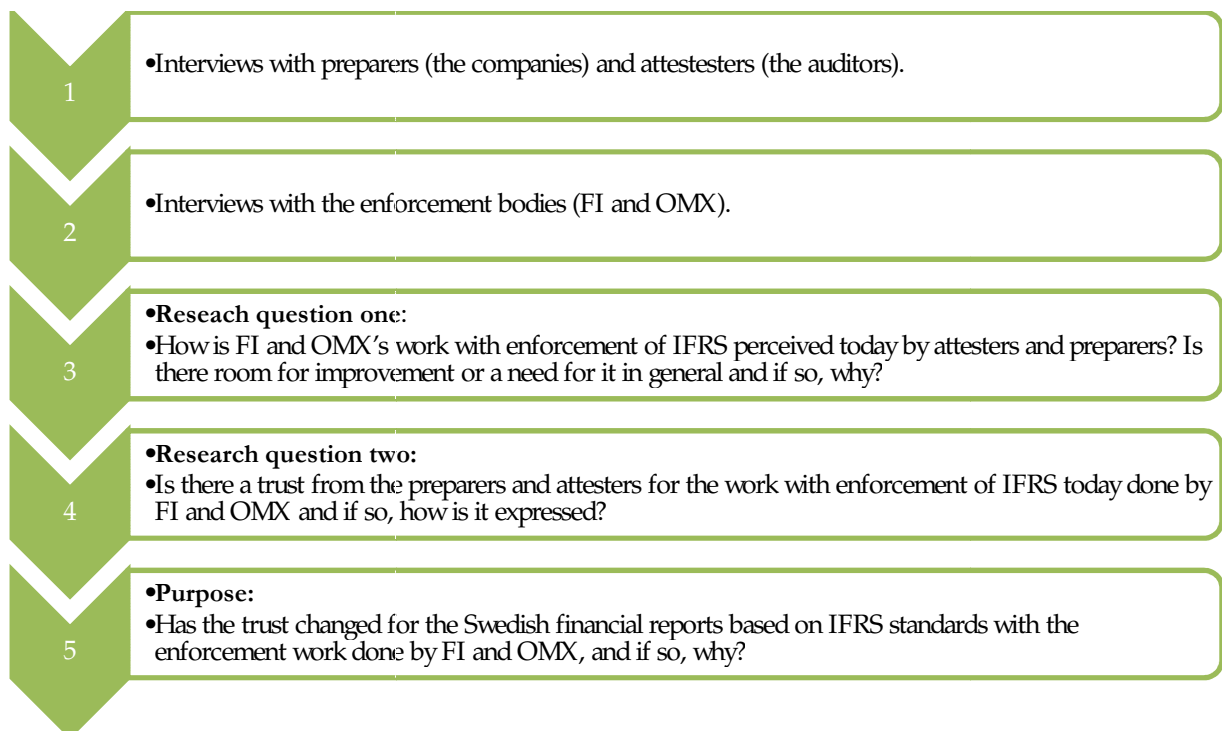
1

•Interviews with preparers (the companies) and attestesters (the auditors).

2

•Interviews with the enforcement bodies (FI and OMX).

3

•Reseach question one:
•How is FI and OMX's work with enforcement of IFRS perceived today by attesters and preparers? Is there room for improvement or a need for it in general and if so, why?

4

•Research question two:
•Is there a trust from the preparers and attesters for the work with enforcement of IFRS today done by FI and OMX and if so, how is it expressed?

5

•Purpose:
•Has the trust changed for the Swedish financial reports based on IFRS standards with the enforcement work done by FI and OMX, and if so, why?